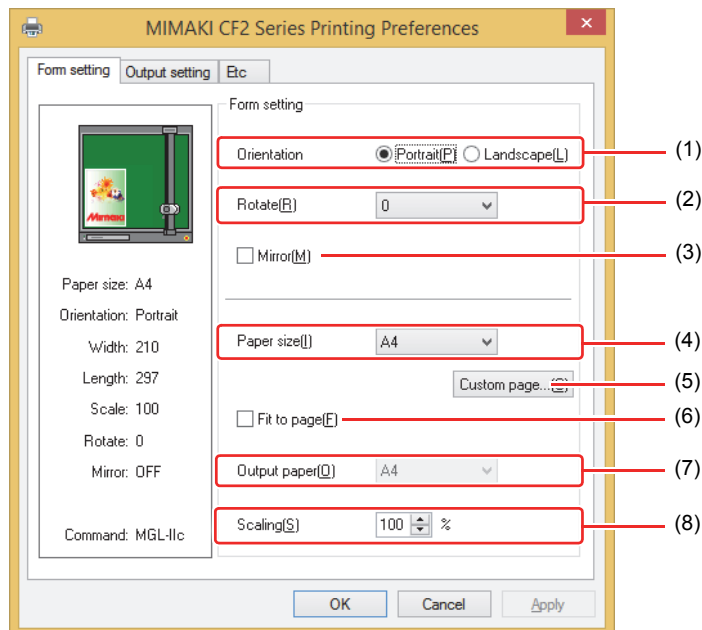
MIMAKI CF2 Series Printing Preferences

Form setting | Output setting | Etc

Mimaki

Paper size: A4
Orientation: Portrait
Width: 210
Length: 297
Scale: 100
Rotate: 0
Mirror: OFF

Command: MGL-IIc

Form setting

Orientation ◉ Portrait(P) ○ Landscape(L) (1)

Rotate(R) 0 (2)

Mirror(M) (3)

Paper size(I) A4 (4)

Custom page...(C) (5)

Fit to page(F) (6)

Output paper(O) A4 (7)

Scaling(S) 100 % (8)

OK Cancel Apply